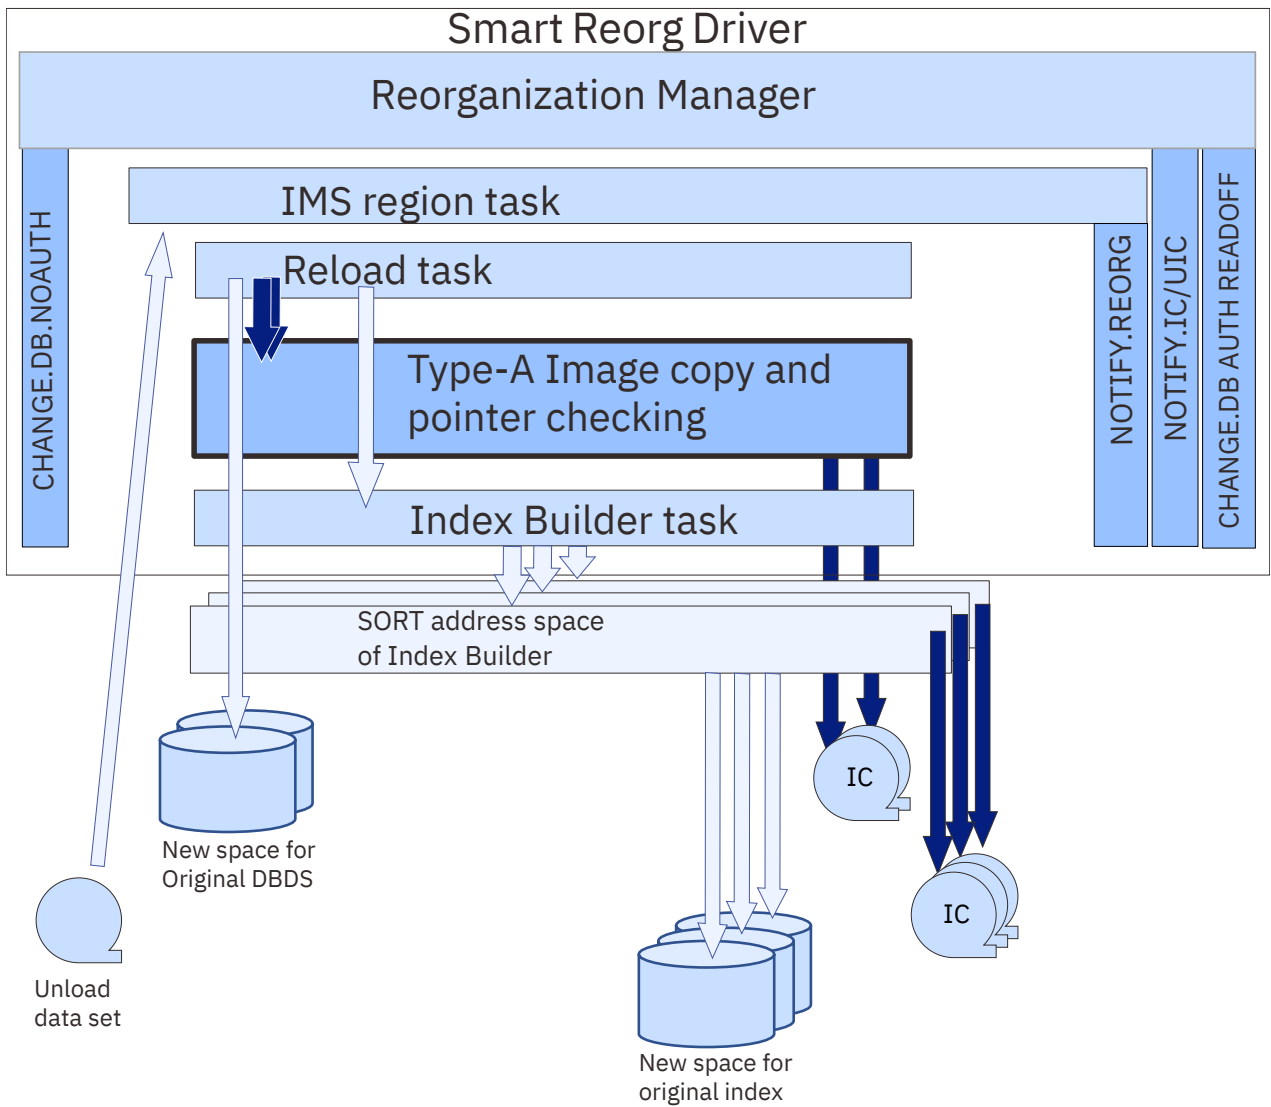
Smart Reorg Driver

Reorganization Manager

CHANGE.DB.NOAUTH

IMS region task

Reload task

Type-A Image copy and pointer checking

Index Builder task

NOTIFY.REORG

NOTIFY.IC/UIC

CHANGE.DB AUTH READOFF

SORT address space of Index Builder

IC

IC

New space for Original DBDS

Unload data set

New space for original index